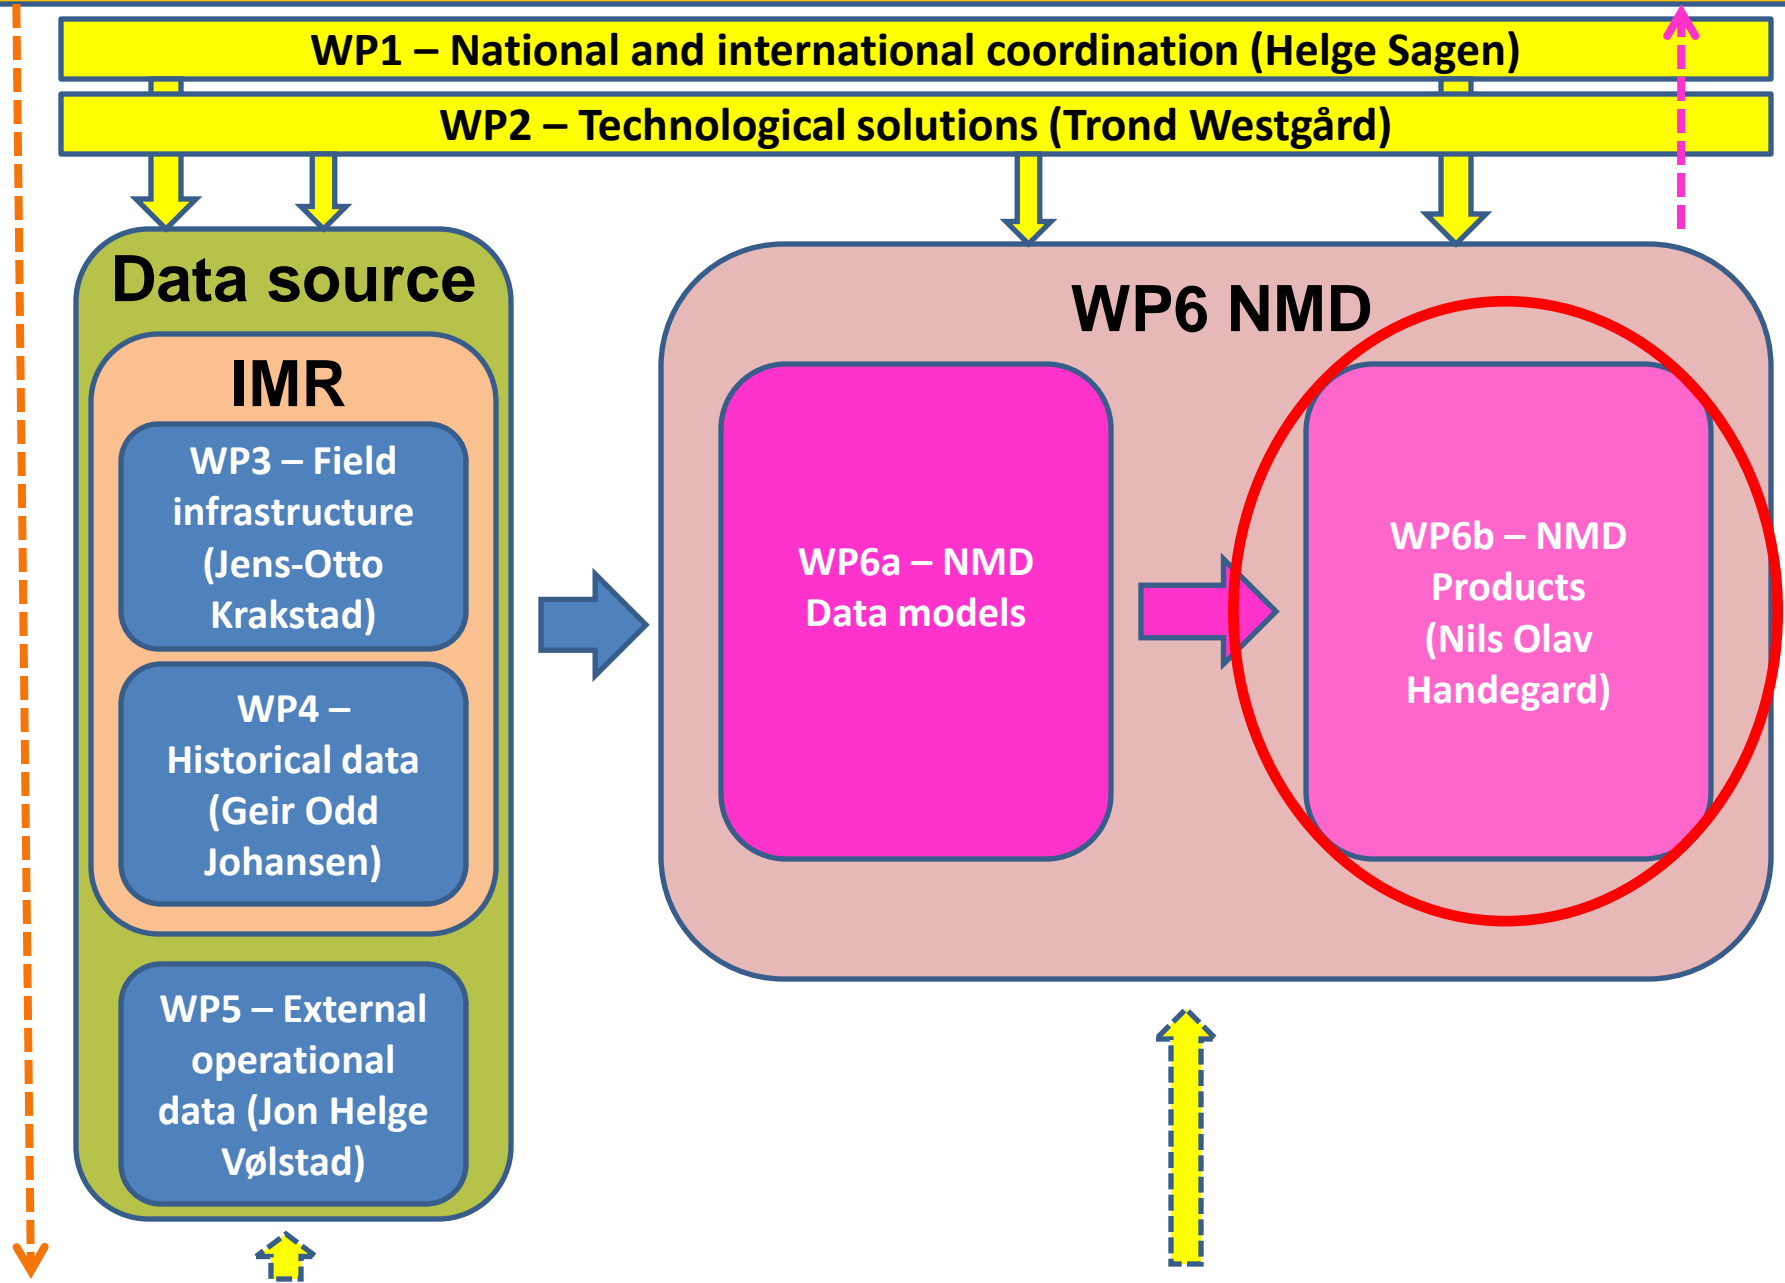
WP1 – National and international coordination (Helge Sagen)

WP2 – Technological solutions (Trond Westgård)

Data source

IMR

WP3 – Field infrastructure (Jens-Otto Krakstad)

WP4 – Historical data (Geir Odd Johansen)

WP5 – External operational data (Jon Helge Vølstad)

WP6 NMD

WP6a – NMD Data models

WP6b – NMD Products (Nils Olav Handegard)